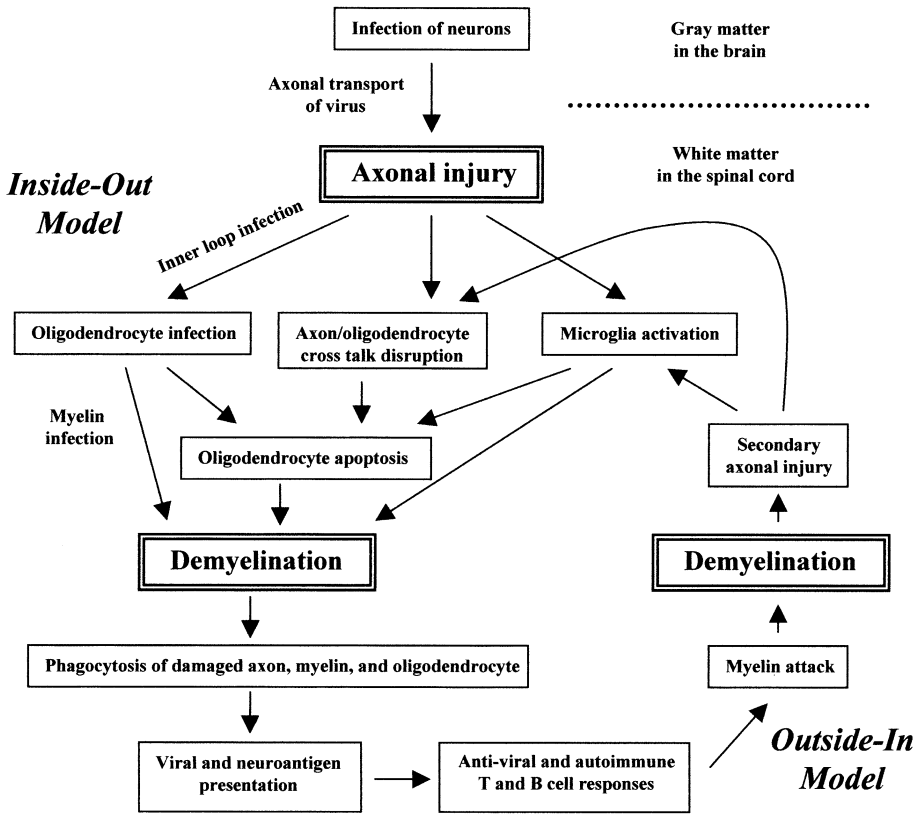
Infection of neurons

Gray matter in the brain

Axonal transport of virus

White matter in the spinal cord

Axonal injury

Inside-Out Model

Inner loop infection

Oligodendrocyte infection

Axon/oligodendrocyte cross talk disruption

Microglia activation

Myelin infection

Oligodendrocyte apoptosis

Secondary axonal injury

Demyelination

Demyelination

Phagocytosis of damaged axon, myelin, and oligodendrocyte

Myelin attack

Viral and neuroantigen presentation

Anti-viral and autoimmune T and B cell responses

Outside-In Model